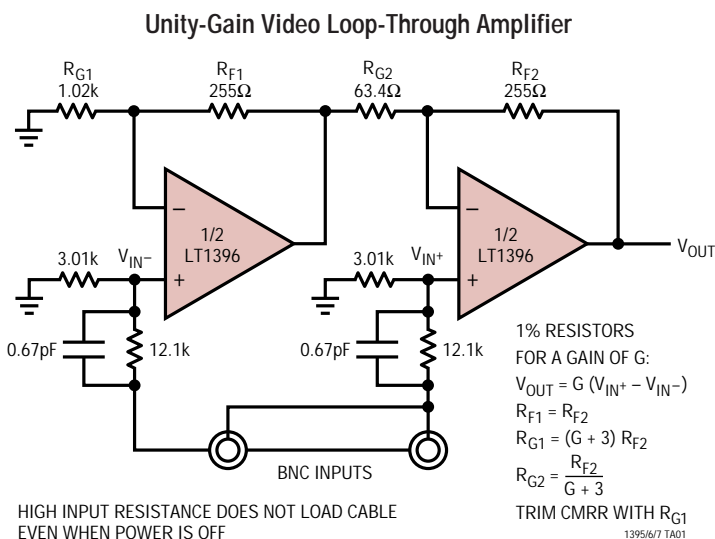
Unity-Gain Video Loop-Through Amplifier

$R_{G1}$
1.02k

$R_{F1}$
255Ω

$R_{G2}$
63.4Ω

$R_{F2}$
255Ω

–
1/2
LT1396
+

–
1/2
LT1396
+

$V_{OUT}$

3.01k
$V_{IN^-}$

3.01k
$V_{IN^+}$

0.67pF
12.1k

0.67pF
12.1k

1% RESISTORS
FOR A GAIN OF G:
$V_{OUT} = G (V_{IN^+} - V_{IN^-})$
$R_{F1} = R_{F2}$
$R_{G1} = (G + 3) R_{F2}$
$R_{G2} = \frac{R_{F2}}{G + 3}$
TRIM CMRR WITH $R_{G1}$

BNC INPUTS

HIGH INPUT RESISTANCE DOES NOT LOAD CABLE EVEN WHEN POWER IS OFF

1395/6/7 TA01